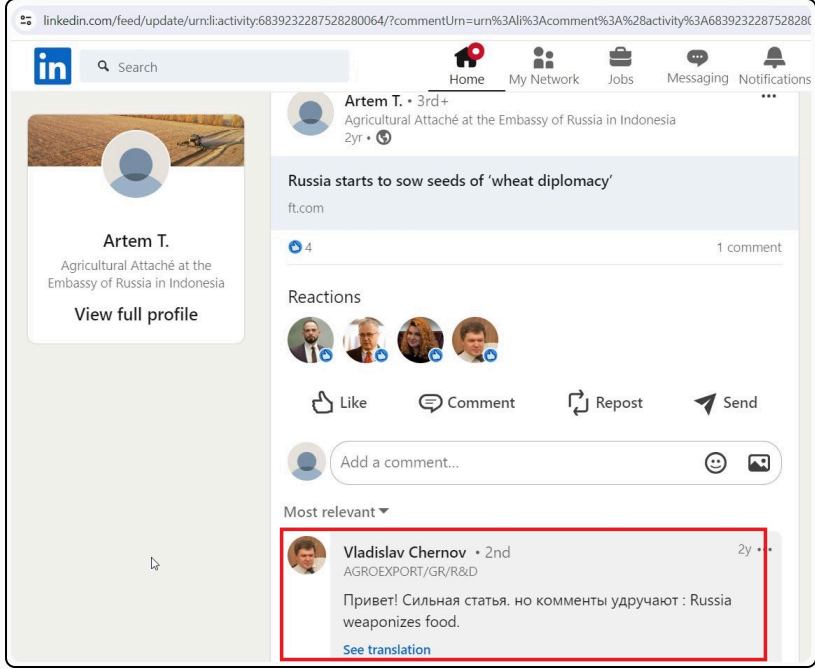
linkedin.com/feed/update/urn:li:activity:6839232287528280064/?commentUrn=urn%3Ali%3Acomment%3A%28activity%3A683923228752828

in Search

Home My Network Jobs Messaging Notifications

Artem T.
Agricultural Attaché at the Embassy of Russia in Indonesia
View full profile

Artem T. • 3rd+
Agricultural Attaché at the Embassy of Russia in Indonesia
2yr •

Russia starts to sow seeds of 'wheat diplomacy'
ft.com

4

1 comment

Reactions

Like Comment Repost Send

Add a comment...

Most relevant

Vladislav Chernov • 2nd
AGROEXPORT/GR/R&D
2y

Привет! Сильная статья. но комменты удручают : Russia weaponizes food.

See translation